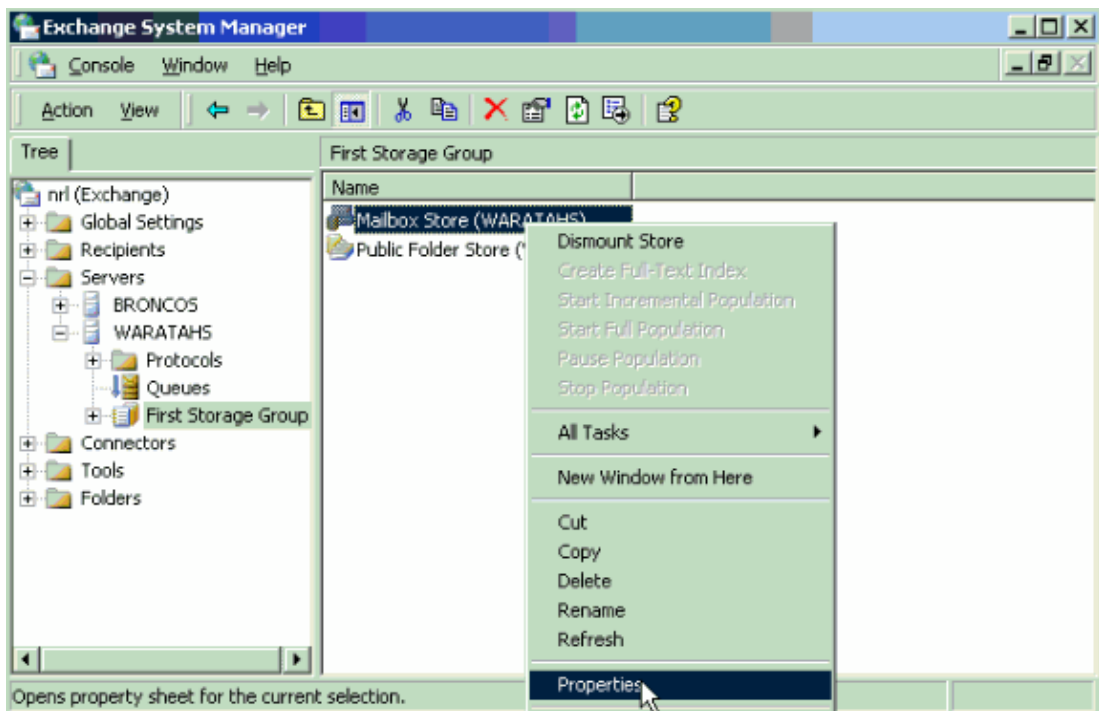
Exchange System Manager

Console Window Help

Action View

Tree

nrl (Exchange)
Global Settings
Recipients
Servers
BRONCOS
WARATAHS
Protocols
Queues
First Storage Group
Connectors
Tools
Folders

First Storage Group

Name

Mailbox Store (WARATAHS)
Public Folder Store ('

Dismount Store
Create Full-Text Index
Start Incremental Population
Start Full Population
Pause Population
Stop Population
All Tasks
New Window from Here
Cut
Copy
Delete
Rename
Refresh
Properties

Opens property sheet for the current selection.